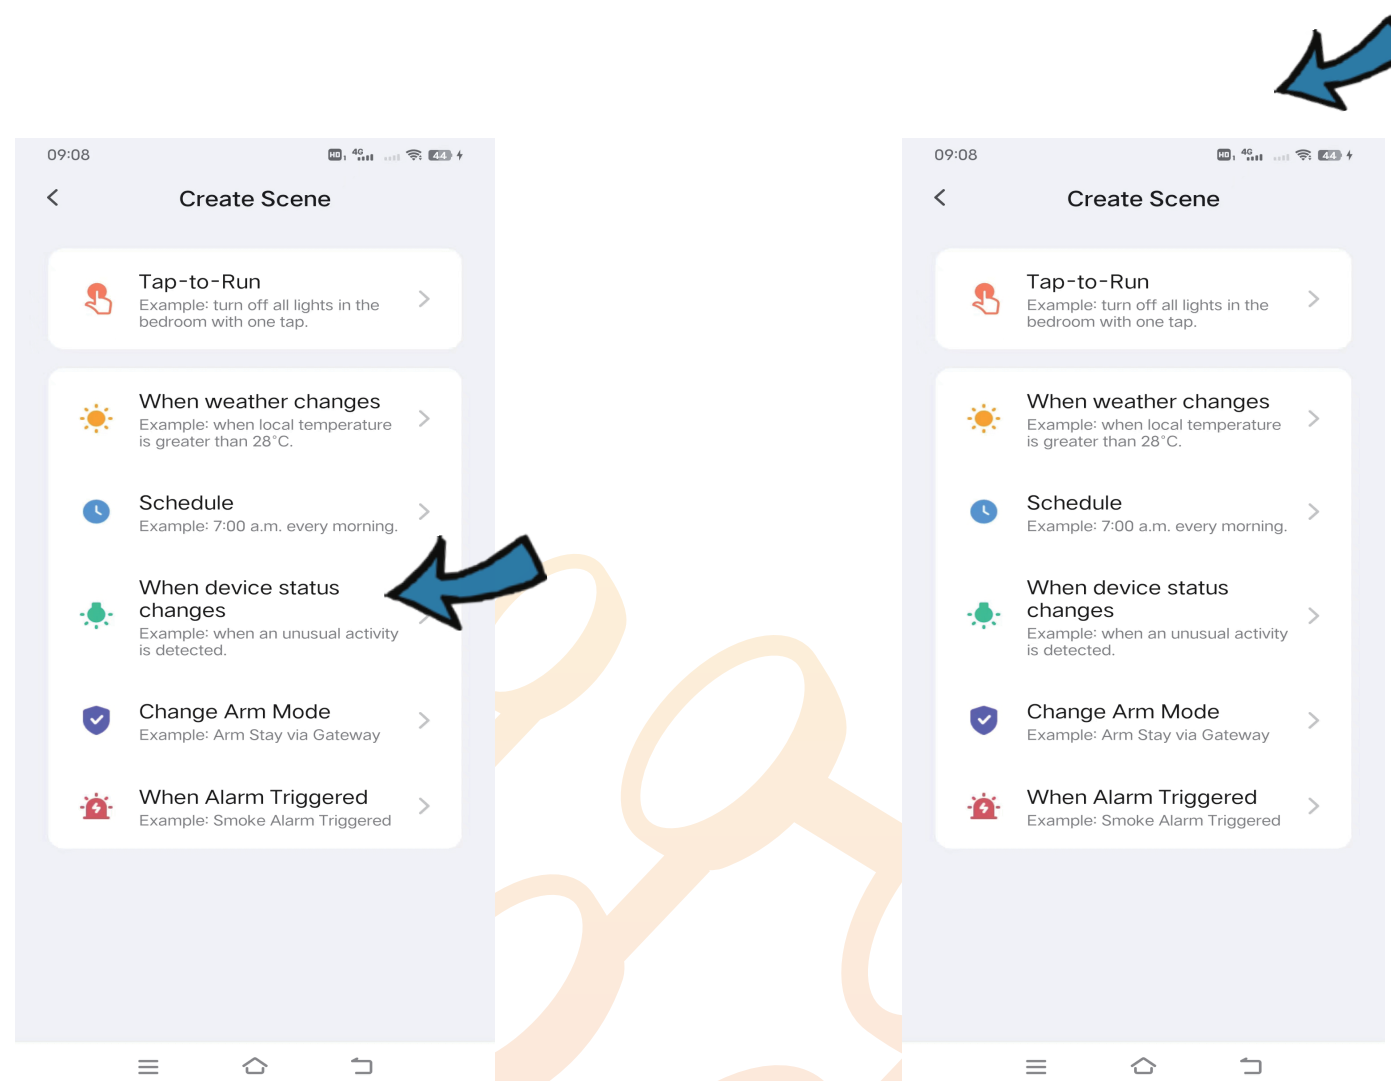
09:08

HD 4G 44

Create Scene

Tap-to-Run
Example: turn off all lights in the bedroom with one tap.

When weather changes
Example: when local temperature is greater than 28°C.

Schedule
Example: 7:00 a.m. every morning.

When device status changes
Example: when an unusual activity is detected.

Change Arm Mode
Example: Arm Stay via Gateway

When Alarm Triggered
Example: Smoke Alarm Triggered

09:08

HD 4G 44

Create Scene

Tap-to-Run
Example: turn off all lights in the bedroom with one tap.

When weather changes
Example: when local temperature is greater than 28°C.

Schedule
Example: 7:00 a.m. every morning.

When device status changes
Example: when an unusual activity is detected.

Change Arm Mode
Example: Arm Stay via Gateway

When Alarm Triggered
Example: Smoke Alarm Triggered